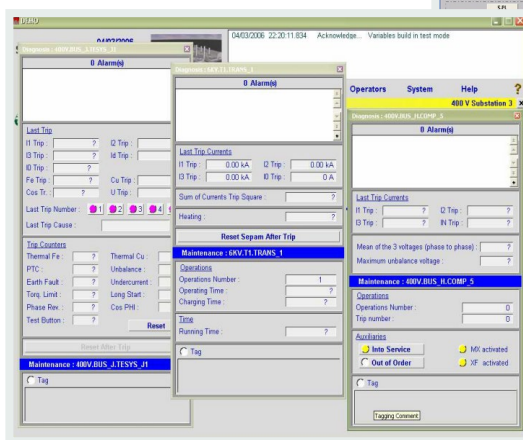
DIAO

04/03/2006

Diagnosis : 400V.BUS_J.TESYS_J1

0 Alarm(s)

Last Trip
I1 Trip : ?
I2 Trip :
I3 Trip : ?
Id Trip :
I0 Trip : ?
Fe Trip : ?
Cu Trip :
Cos Tr. : ?
U Trip :
Last Trip Number : 1 2 3 4
Last Trip Cause :

Trip Counters
Thermal Fe : ?
Thermal Cu :
PTC : ?
Unbalance :
Earth Fault : ?
Undercurrent :
Torq. Limit : ?
Long Start :
Phase Rev : ?
Cos PHI :
Test Button : ?
Reset

Reset After Trip

Maintenance : 400V.BUS_J.TESYS_J1

Tag

04/03/2006 22:30:11.834 Acknowledge... Variables build in test mode

Diagnosis : 6KV.T1.TRANS_1

0 Alarm(s)

Last Trip Currents
I1 Trip : 0.00 kA
I2 Trip : 0.00 kA
I3 Trip : 0.00 kA
I0 Trip : 0 A

Sum of Currents Trip Square : ?

Heating : ?

Reset Sepam After Trip

Maintenance : 6KV.T1.TRANS_1

Operations
Operations Number : 1
Operating Time : ?
Charging Time : ?

Time
Running Time : ?

Tag

Operators System Help ?

400 V Substation 3

Diagnosis : 400V.BUS_H.COMP_5

0 Alarm(s)

Last Trip Currents
I1 Trip : ?
I2 Trip : ?
I3 Trip : ?
IN Trip : ?

Mean of the 3 voltages (phase to phase) : ?
Maximum unbalance voltage : ?

Maintenance : 400V.BUS_H.COMP_5

Operations
Operations Number : 0
Trip number : 0

Auxiliaries
Into Service
MX activated
Out of Order
XF activated

Tag

Tagging Comment